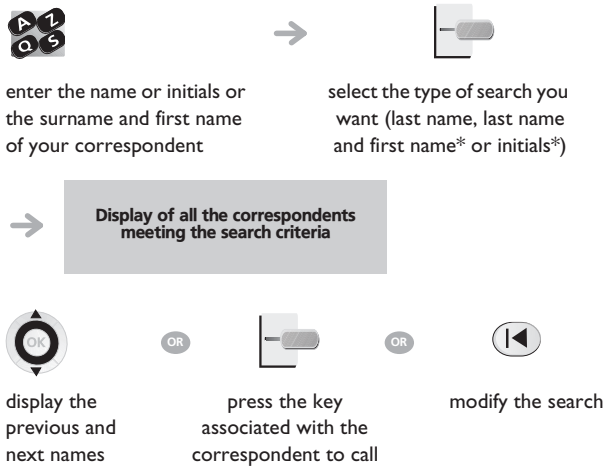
A Z Q S

enter the name or initials or the surname and first name of your correspondent

select the type of search you want (last name, last name and first name* or initials*)

Display of all the correspondents meeting the search criteria

OK

OR

OR

display the previous and next names

press the key associated with the correspondent to call

modify the search